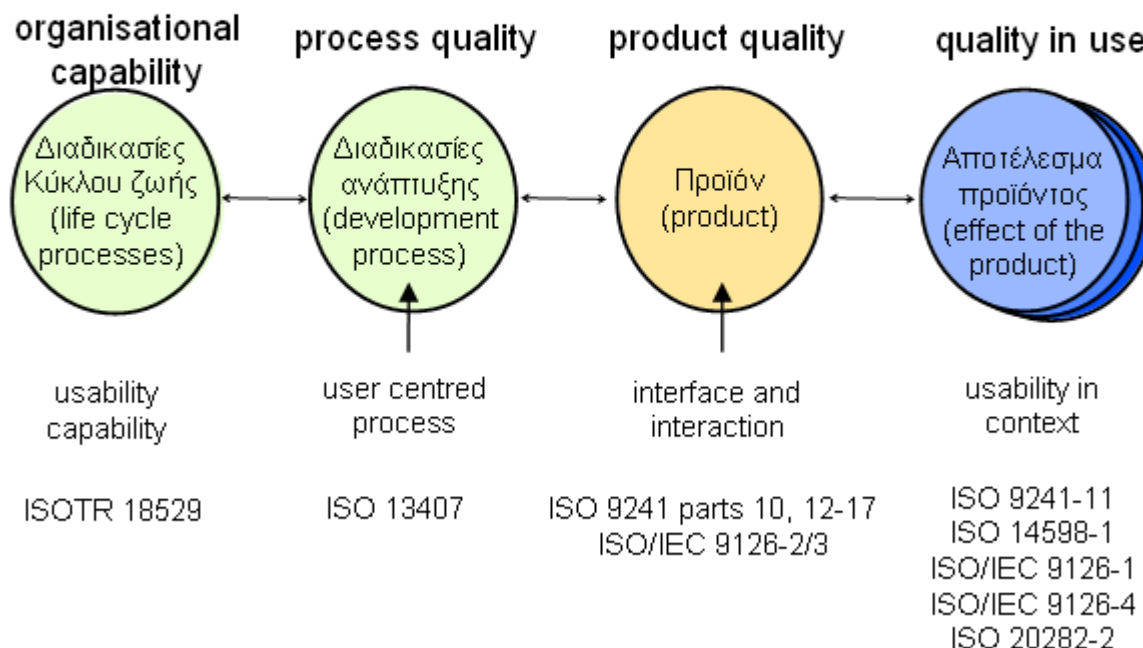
organisational capability

process quality

product quality

quality in use

Διαδικασίες Κύκλου ζωής (life cycle processes)

Διαδικασίες ανάπτυξης (development process)

Προϊόν (product)

Αποτέλεσμα προϊόντος (effect of the product)

usability capability

user centred process

interface and interaction

usability in context

ISOTR 18529

ISO 13407

ISO 9241 parts 10, 12-17
ISO/IEC 9126-2/3

ISO 9241-11
ISO 14598-1
ISO/IEC 9126-1
ISO/IEC 9126-4
ISO 20282-2